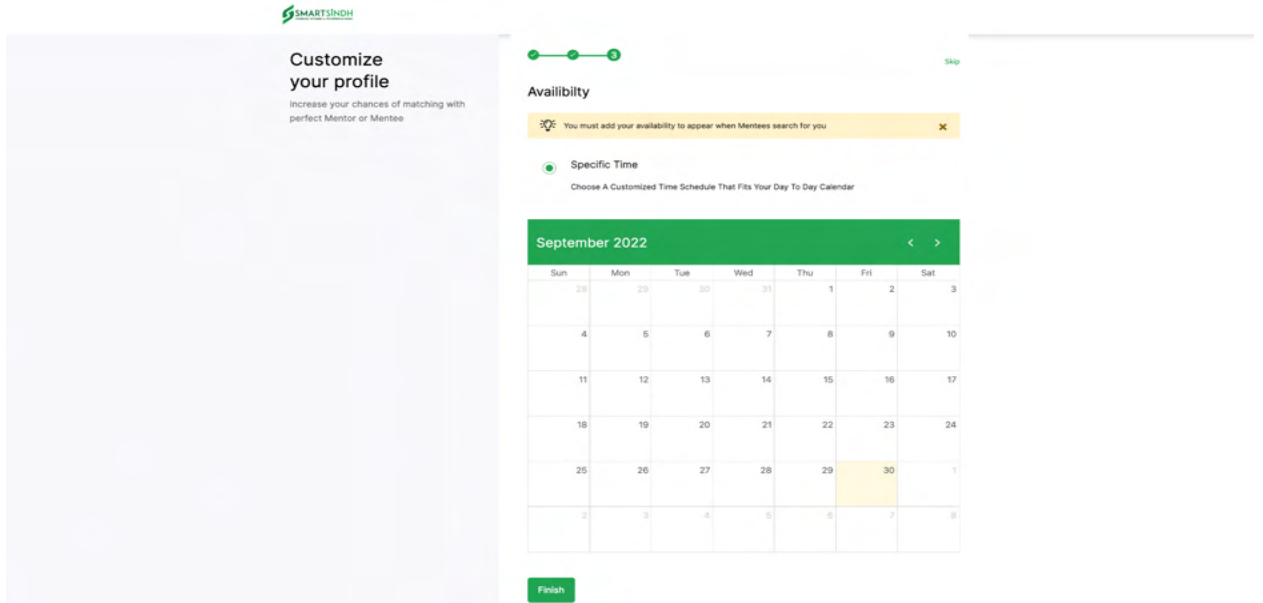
SMARTSINDH

Customize your profile

Increase your chances of matching with perfect Mentor or Mentee

3

Skip

Availibilty

You must add your availability to appear when Mentees search for you

×

Specific Time

Choose A Customized Time Schedule That Fits Your Day To Day Calendar

September 2022

‹ ›

| Sun | Mon | Tue | Wed | Thu | Fri | Sat |
|---|---|---|---|---|---|---|
| 28 | 29 | 30 | 31 | 1 | 2 | 3 |
| 4 | 5 | 6 | 7 | 8 | 9 | 10 |
| 11 | 12 | 13 | 14 | 15 | 16 | 17 |
| 18 | 19 | 20 | 21 | 22 | 23 | 24 |
| 25 | 26 | 27 | 28 | 29 | 30 | 1 |
| 2 | 3 | 4 | 5 | 6 | 7 | 8 |

Finish